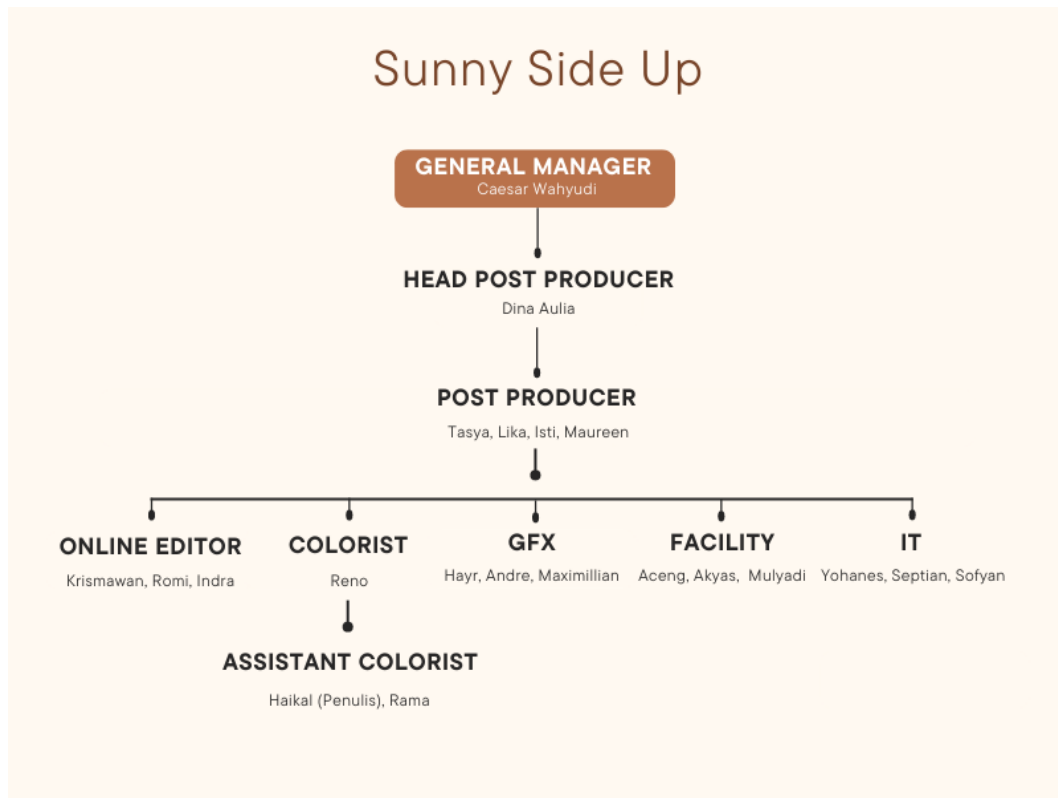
Sunny Side Up

GENERAL MANAGER
Caesar Wahyudi

HEAD POST PRODUCER
Dina Aulia

POST PRODUCER
Tasya, Lika, Isti, Maureen

ONLINE EDITOR
Krismawan, Romi, Indra

COLORIST
Reno

ASSISTANT COLORIST
Haikal (Penulis), Rama

GFX
Hayr, Andre, Maximillian

FACILITY
Aceng, Akyas, Mulyadi

IT
Yohanes, Septian, Sofyan